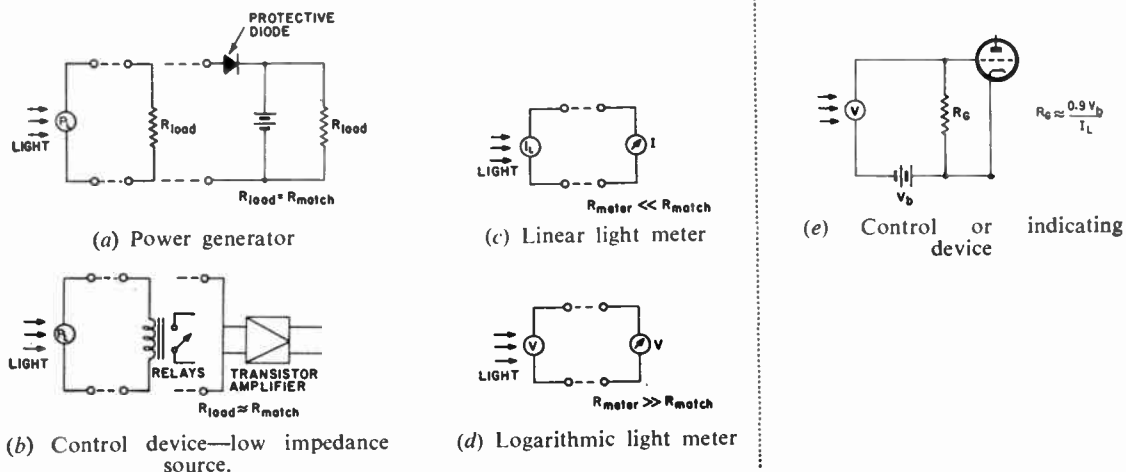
PROTECTIVE DIODE

LIGHT

P

$R_{load}$

$R_{load}$

$R_{load} = R_{match}$

(a) Power generator

LIGHT

P

RELAYS

TRANSISTOR AMPLIFIER

$R_{load} \approx R_{match}$

(b) Control device—low impedance source.

LIGHT

$I_L$

I

$R_{meter} << R_{match}$

(c) Linear light meter

LIGHT

V

V

$R_{meter} >> R_{match}$

(d) Logarithmic light meter

V

$R_G$

$V_b$

$R_G \approx \frac{0.9 V_b}{I_L}$

(e) Control or indicating device